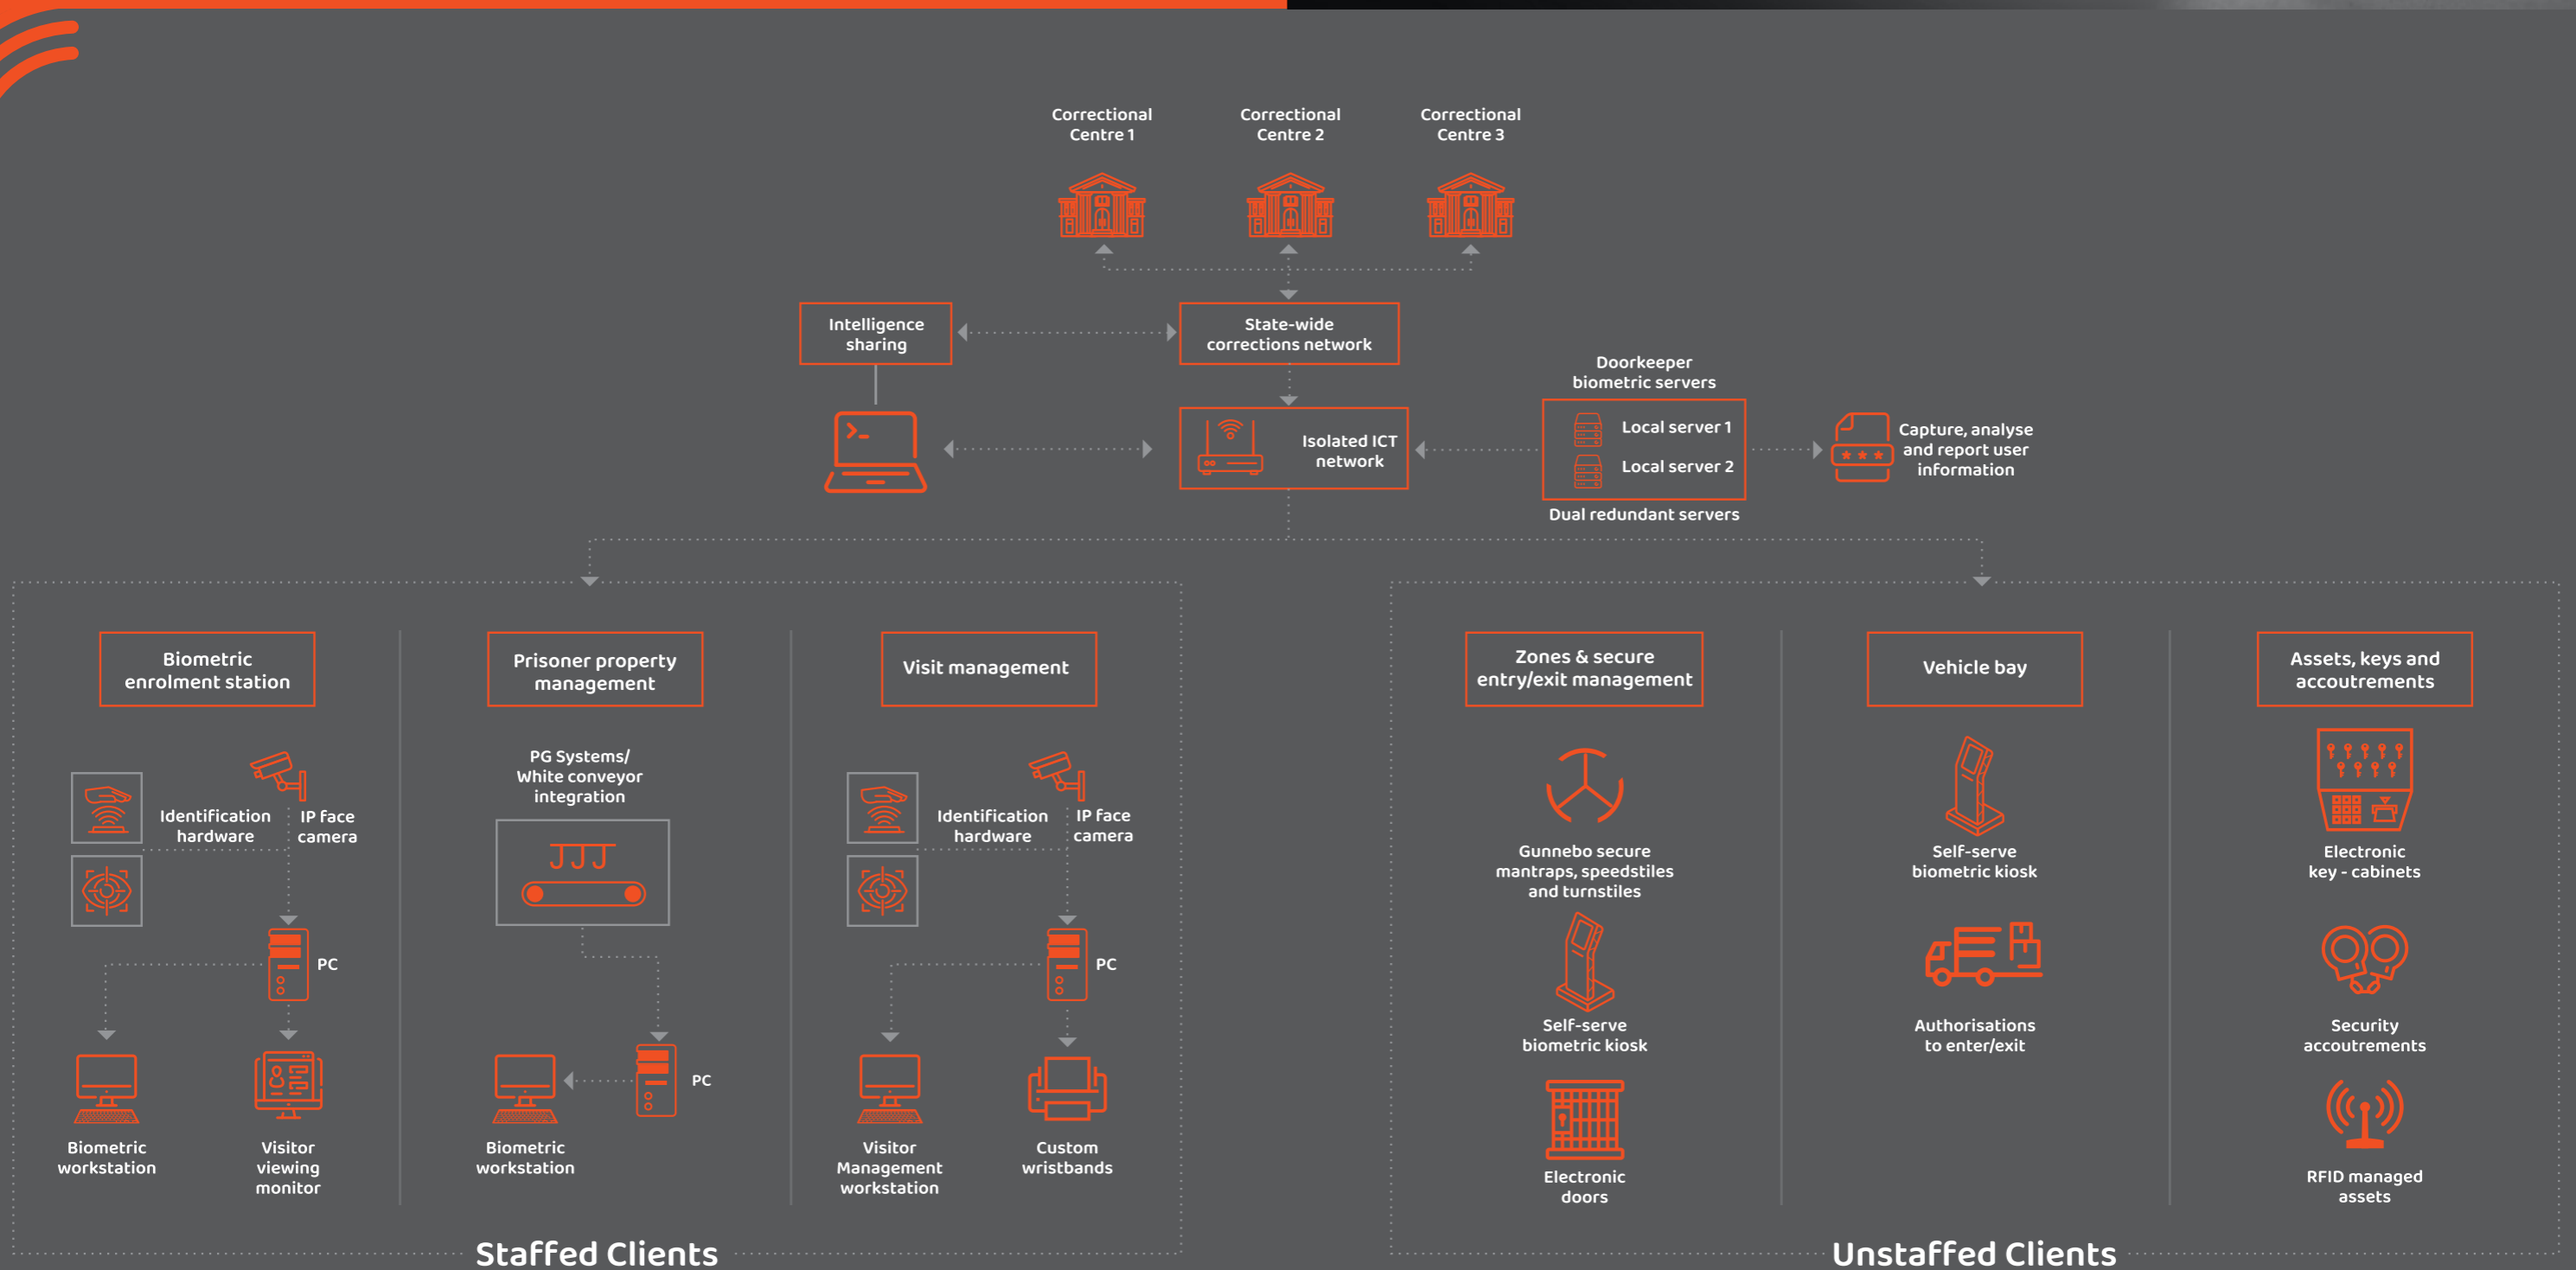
Correctional Centre 1

Correctional Centre 2

Correctional Centre 3

Intelligence sharing

State-wide corrections network

Doorkeeper biometric servers

Isolated ICT network

Local server 1

Local server 2

Dual redundant servers

Capture, analyse and report user information

Biometric enrolment station

Identification hardware

IP face camera

PC

Biometric workstation

Visitor viewing monitor

Prisoner property management

PG Systems/ White conveyor integration

PC

Biometric workstation

Visit management

Identification hardware

IP face camera

PC

Visitor Management workstation

Custom wristbands

Staffed Clients

Zones & secure entry/exit management

Gunnebo secure mantraps, speedstiles and turnstiles

Self-serve biometric kiosk

Electronic doors

Vehicle bay

Self-serve biometric kiosk

Authorisations to enter/exit

Assets, keys and accoutrements

Electronic key - cabinets

Security accoutrements

RFID managed assets

Unstaffed Clients